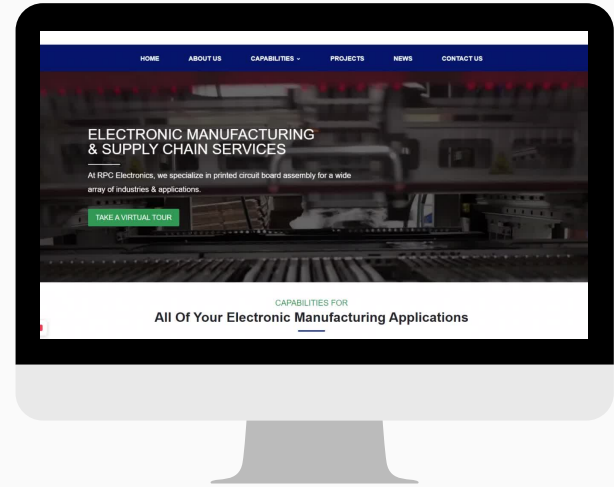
HOME ABOUT US CAPABILITIES PROJECTS NEWS CONTACT US

ELECTRONIC MANUFACTURING & SUPPLY CHAIN SERVICES

At RPC Electronics, we specialize in printed circuit board assembly for a wide array of industries & applications.

TAKE A VIRTUAL TOUR

CAPABILITIES FOR

All Of Your Electronic Manufacturing Applications